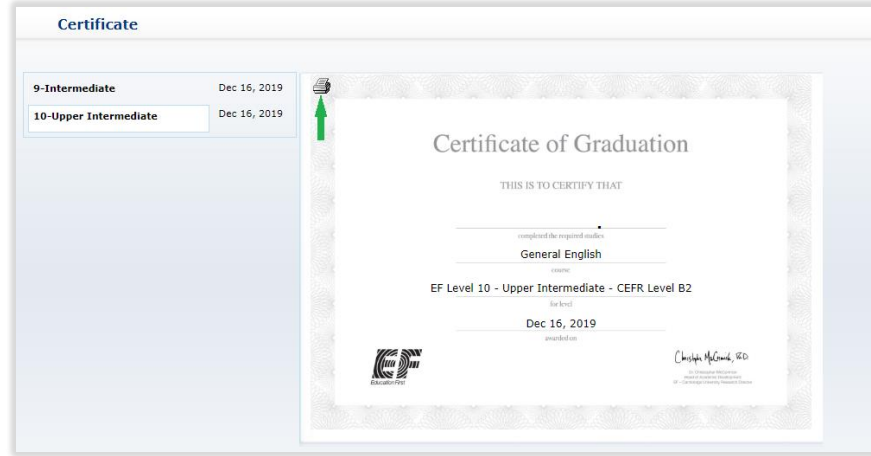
Certificate

9-Intermediate Dec 16, 2019

10-Upper Intermediate Dec 16, 2019

Certificate of Graduation

THIS IS TO CERTIFY THAT

completed the required studies

General English

course

EF Level 10 - Upper Intermediate - CEFR Level B2

for level

Dec 16, 2019

awarded on

EF

Education First

Christopher McCormick, PhD

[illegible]